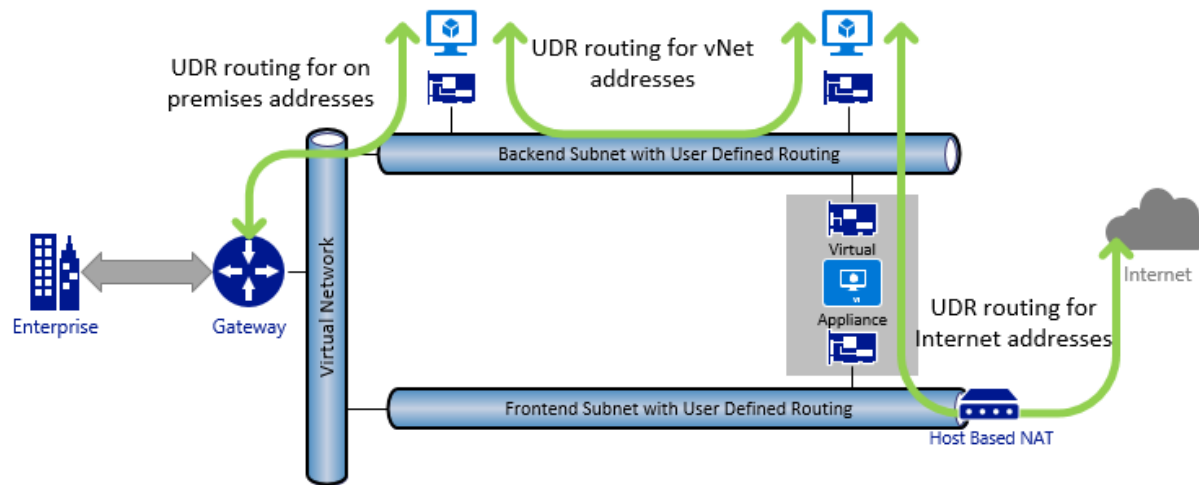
UDR routing for on premises addresses

UDR routing for vNet addresses

Backend Subnet with User Defined Routing

Virtual

VI

Appliance

Enterprise

Gateway

Virtual Network

Internet

UDR routing for Internet addresses

Frontend Subnet with User Defined Routing

Host Based NAT